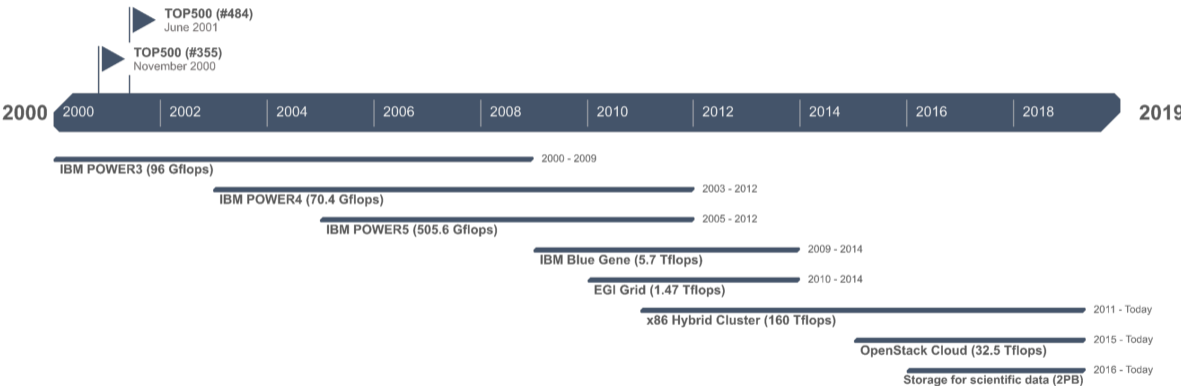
TOP500 (#484)
June 2001

TOP500 (#355)
November 2000

2000

2000 | 2002 | 2004 | 2006 | 2008 | 2010 | 2012 | 2014 | 2016 | 2018

2019

IBM POWER3 (96 Gflops) 2000 - 2009

IBM POWER4 (70.4 Gflops) 2003 - 2012

IBM POWER5 (505.6 Gflops) 2005 - 2012

IBM Blue Gene (5.7 Tflops) 2009 - 2014

EGI Grid (1.47 Tflops) 2010 - 2014

x86 Hybrid Cluster (160 Tflops) 2011 - Today

OpenStack Cloud (32.5 Tflops) 2015 - Today

Storage for scientific data (2PB) 2016 - Today